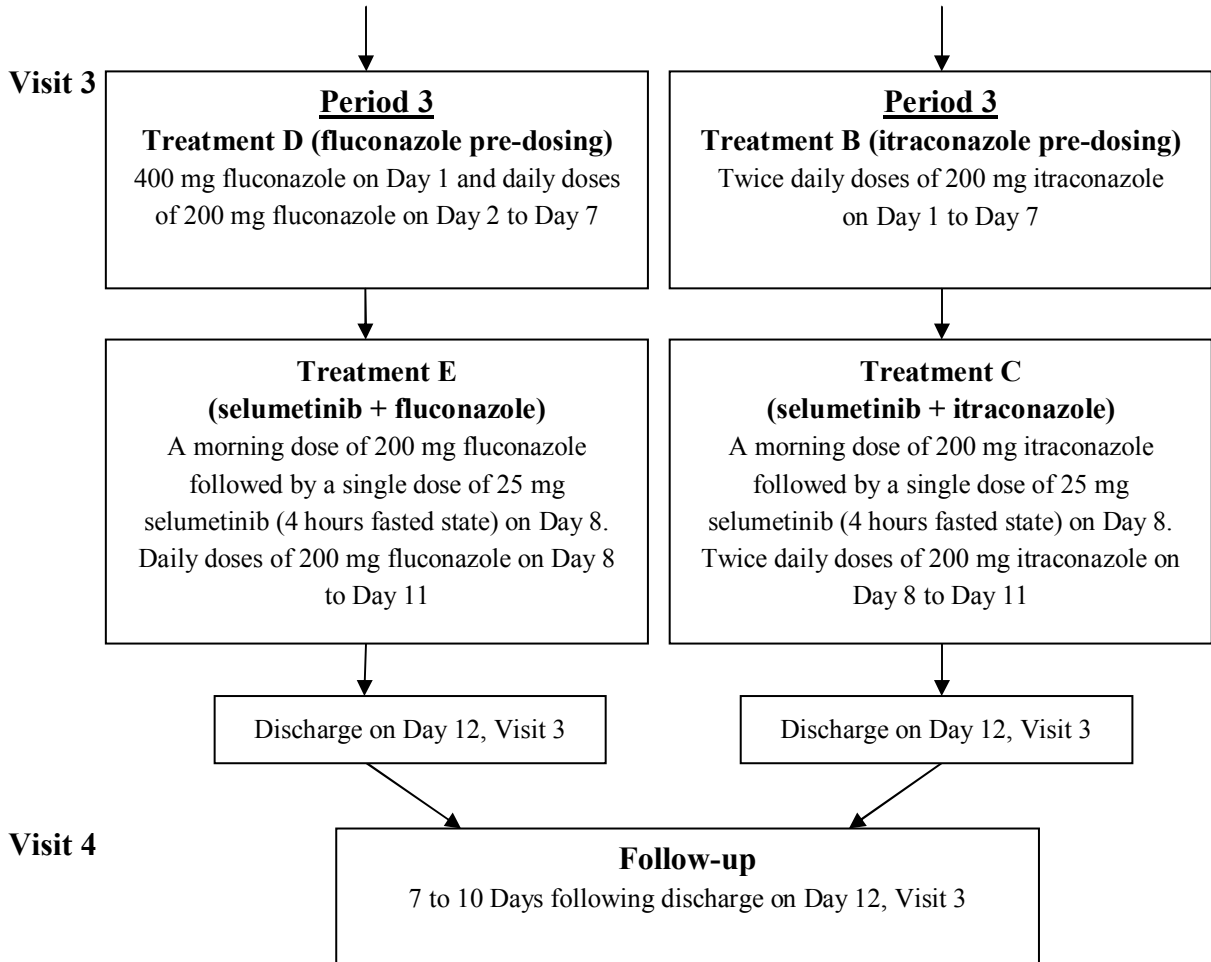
Visit 3

Period 3
Treatment D (fluconazole pre-dosing)
400 mg fluconazole on Day 1 and daily doses of 200 mg fluconazole on Day 2 to Day 7

Period 3
Treatment B (itraconazole pre-dosing)
Twice daily doses of 200 mg itraconazole on Day 1 to Day 7

Treatment E
(selumetinib + fluconazole)
A morning dose of 200 mg fluconazole followed by a single dose of 25 mg selumetinib (4 hours fasted state) on Day 8. Daily doses of 200 mg fluconazole on Day 8 to Day 11

Treatment C
(selumetinib + itraconazole)
A morning dose of 200 mg itraconazole followed by a single dose of 25 mg selumetinib (4 hours fasted state) on Day 8. Twice daily doses of 200 mg itraconazole on Day 8 to Day 11

Discharge on Day 12, Visit 3

Discharge on Day 12, Visit 3

Visit 4

Follow-up
7 to 10 Days following discharge on Day 12, Visit 3